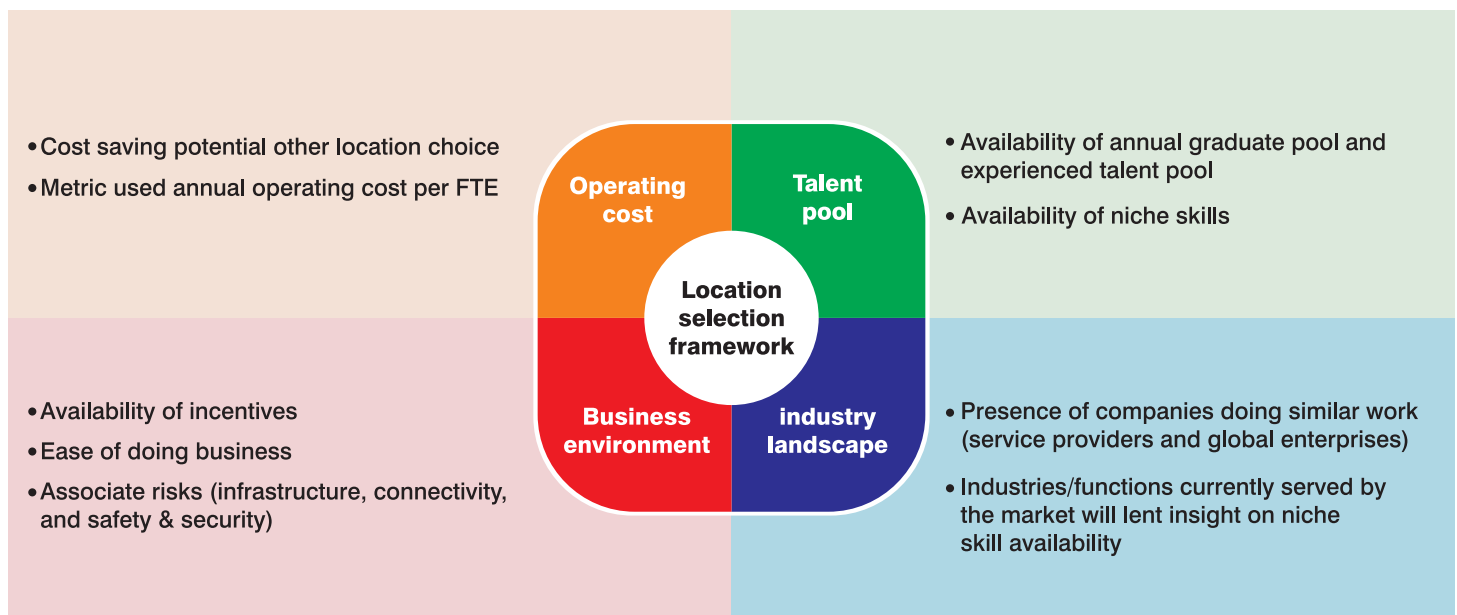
• Cost saving potential other location choice
• Metric used annual operating cost per FTE

Operating cost

Talent pool

• Availability of annual graduate pool and experienced talent pool
• Availability of niche skills

Location selection framework

• Availability of incentives
• Ease of doing business
• Associate risks (infrastructure, connectivity, and safety & security)

Business environment

industry landscape

• Presence of companies doing similar work (service providers and global enterprises)
• Industries/functions currently served by the market will lent insight on niche skill availability